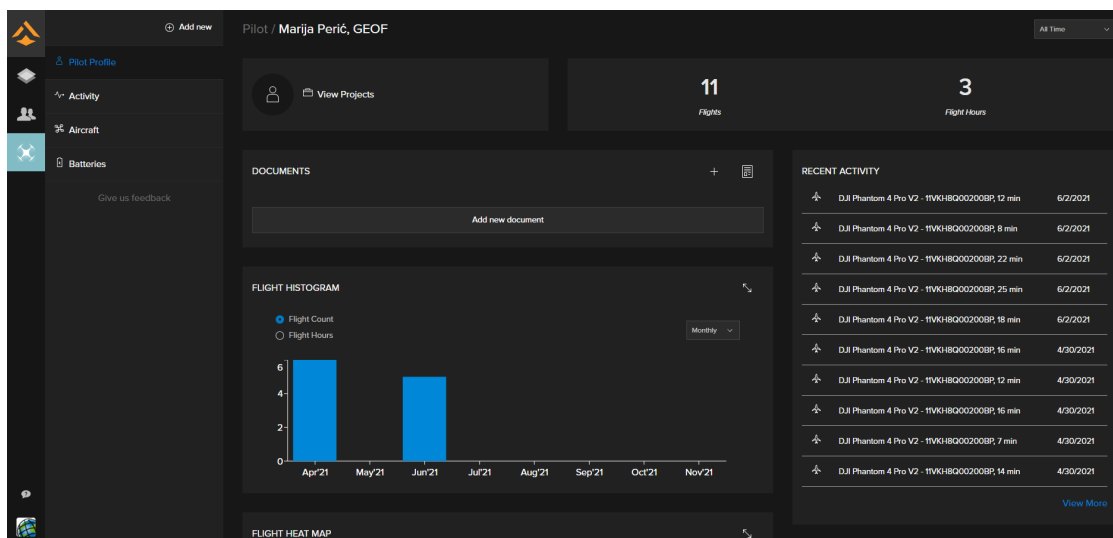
Add new

Pilot Profile

Activity

Aircraft

Batteries

Give us feedback

Pilot / Marija Perić, GEOF

All Time

View Projects

11
Flights

3
Flight Hours

DOCUMENTS

Add new document

FLIGHT HISTOGRAM

Flight Count
Flight Hours

Monthly

6
4
2
0

Apr'21 May'21 Jun'21 Jul'21 Aug'21 Sep'21 Oct'21 Nov'21

FLIGHT HEAT MAP

RECENT ACTIVITY

| | |
|---|---|
| DJI Phantom 4 Pro V2 - 11VKH8Q00200BP, 12 min | 6/2/2021 |
| DJI Phantom 4 Pro V2 - 11VKH8Q00200BP, 8 min | 6/2/2021 |
| DJI Phantom 4 Pro V2 - 11VKH8Q00200BP, 22 min | 6/2/2021 |
| DJI Phantom 4 Pro V2 - 11VKH8Q00200BP, 25 min | 6/2/2021 |
| DJI Phantom 4 Pro V2 - 11VKH8Q00200BP, 18 min | 6/2/2021 |
| DJI Phantom 4 Pro V2 - 11VKH8Q00200BP, 16 min | 4/30/2021 |
| DJI Phantom 4 Pro V2 - 11VKH8Q00200BP, 12 min | 4/30/2021 |
| DJI Phantom 4 Pro V2 - 11VKH8Q00200BP, 16 min | 4/30/2021 |
| DJI Phantom 4 Pro V2 - 11VKH8Q00200BP, 7 min | 4/30/2021 |
| DJI Phantom 4 Pro V2 - 11VKH8Q00200BP, 14 min | 4/30/2021 |

View More